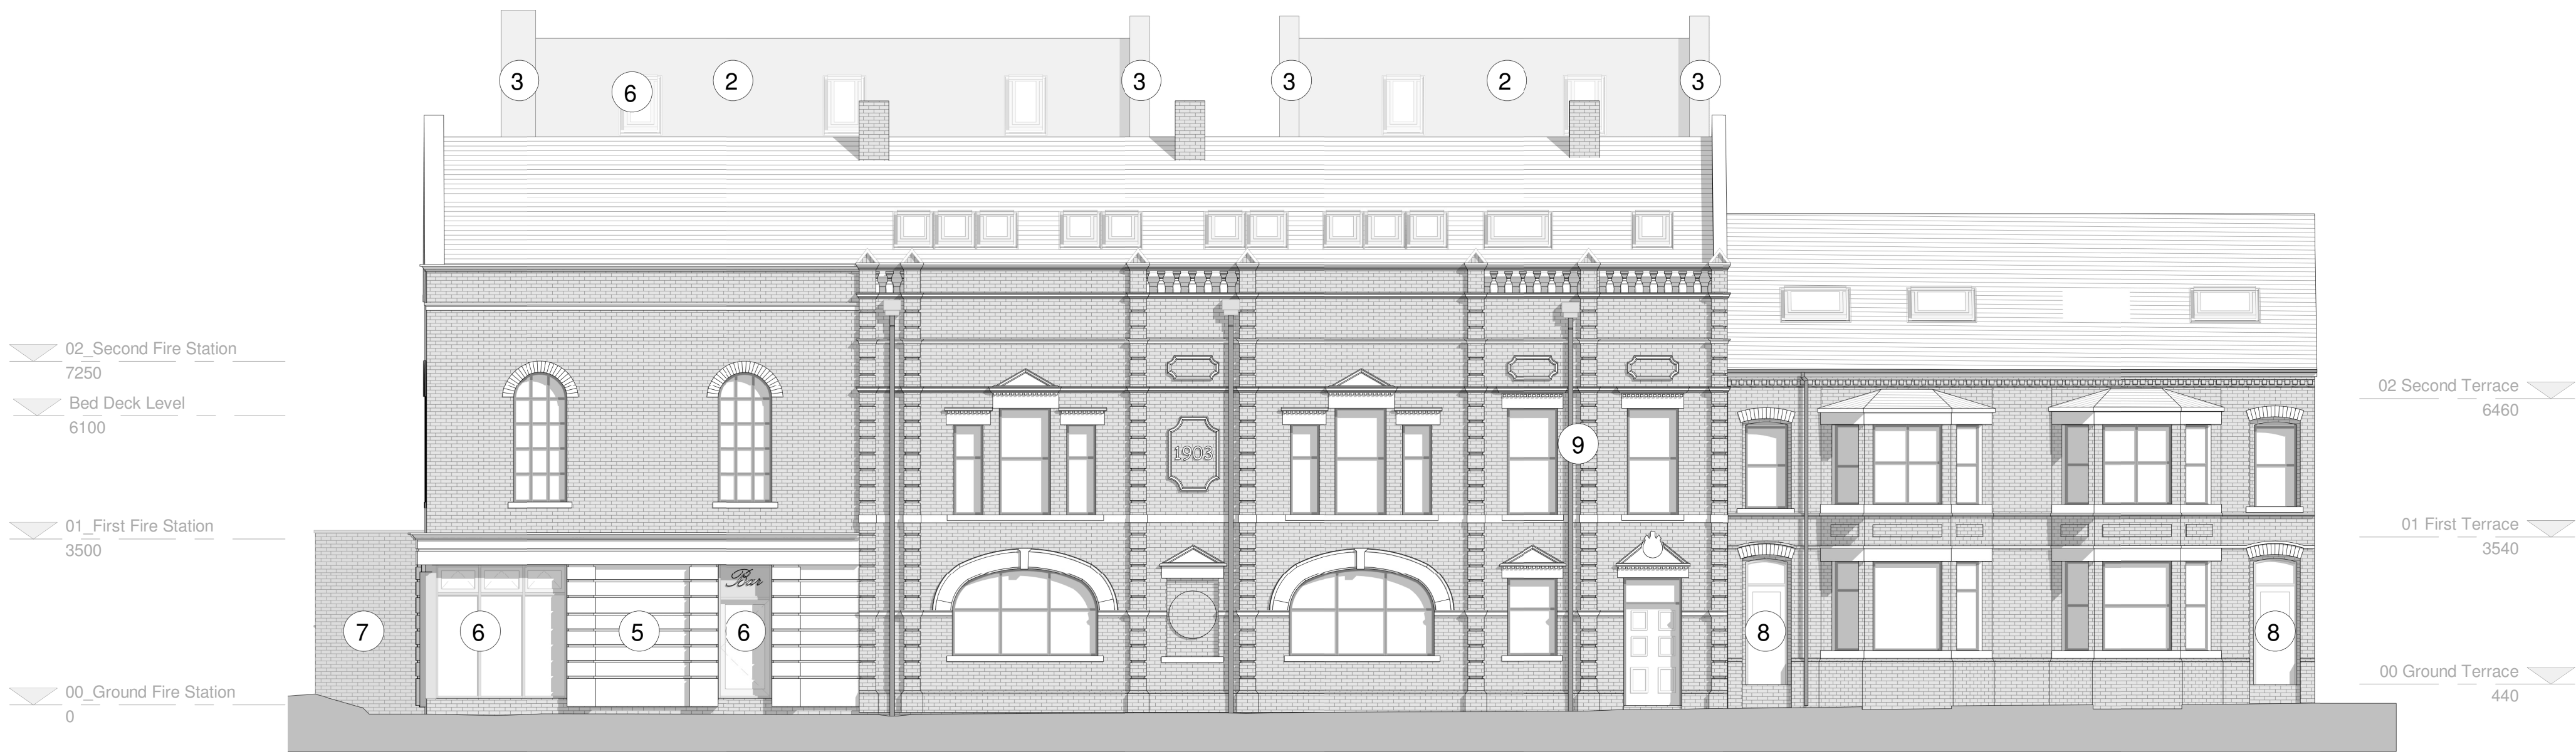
3
6
2
3
3
2
3

02_Second Fire Station
7250
Bed Deck Level
6100
01_First Fire Station
3500
00_Ground Fire Station
0

1903
9

02 Second Terrace
6460
01 First Terrace
3540
00 Ground Terrace
440

Bar
7
6
5
6
8
8